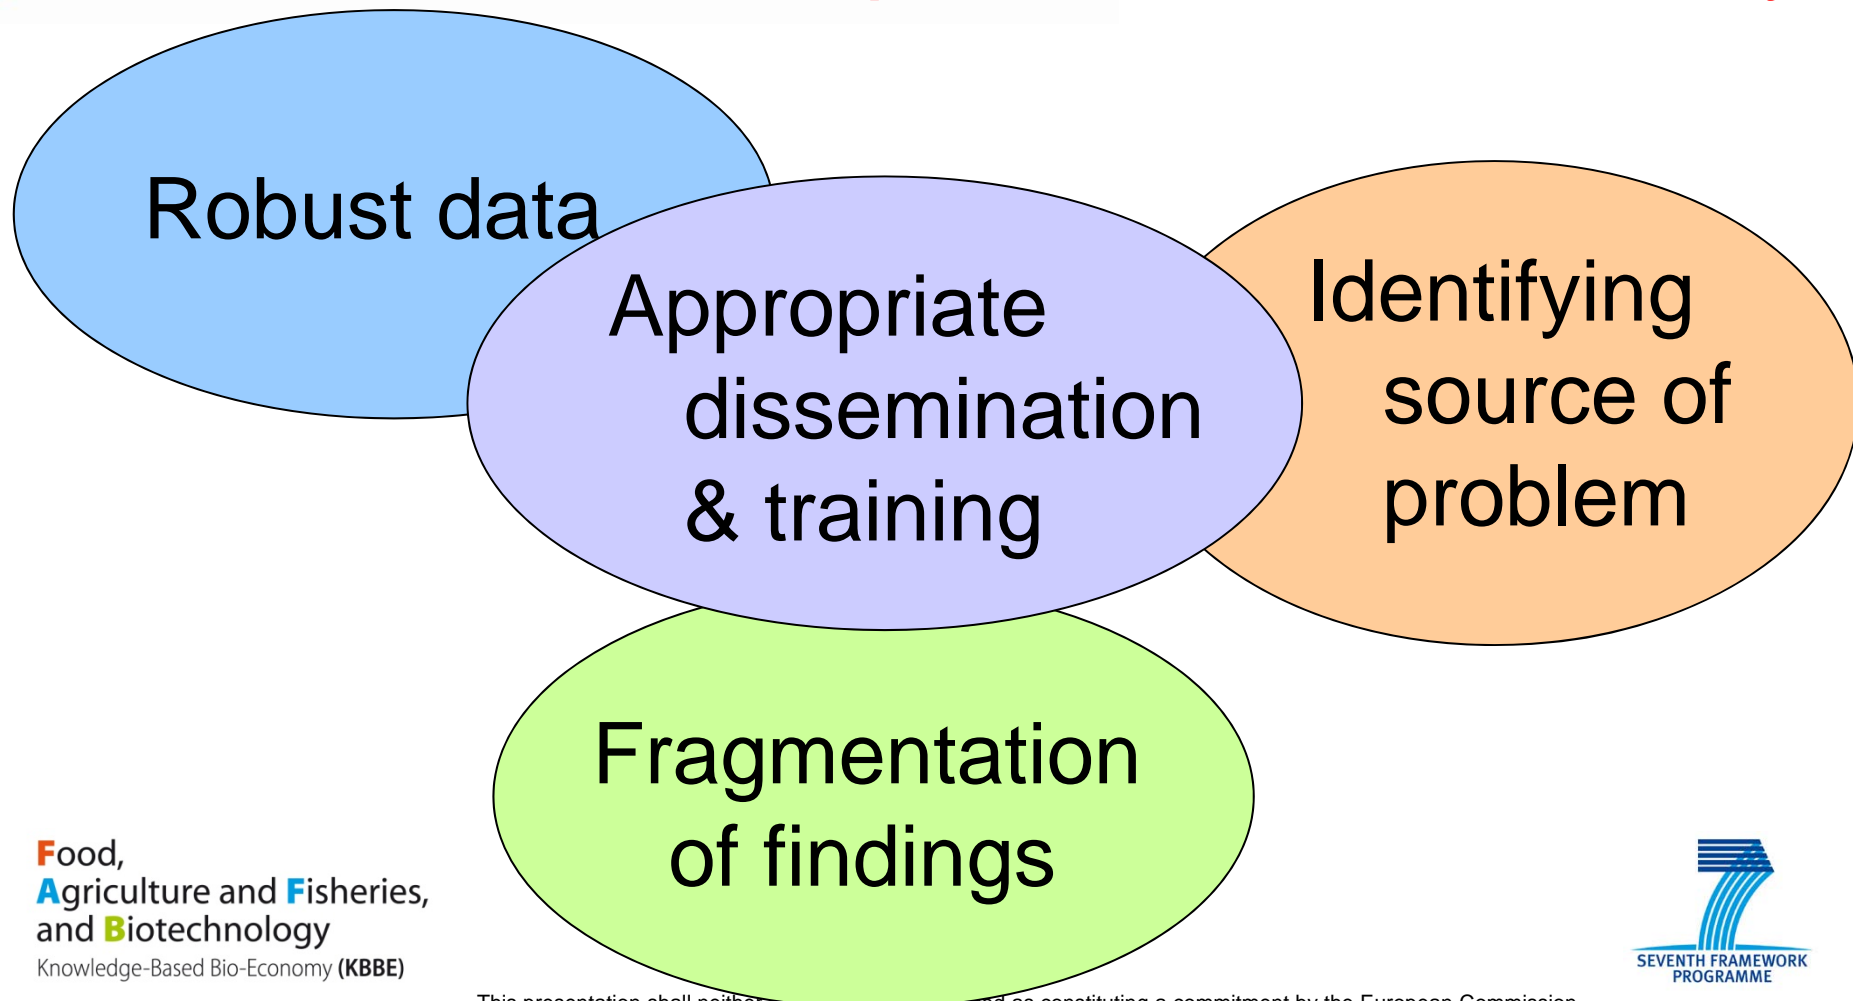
Robust data

Appropriate dissemination & training

Identifying source of problem

Fragmentation of findings

Food, Agriculture and Fisheries, and Biotechnology
Knowledge-Based Bio-Economy (KBBE)

SEVENTH FRAMEWORK PROGRAMME

This presentation shall neither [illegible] and as constituting a commitment by the European Commission